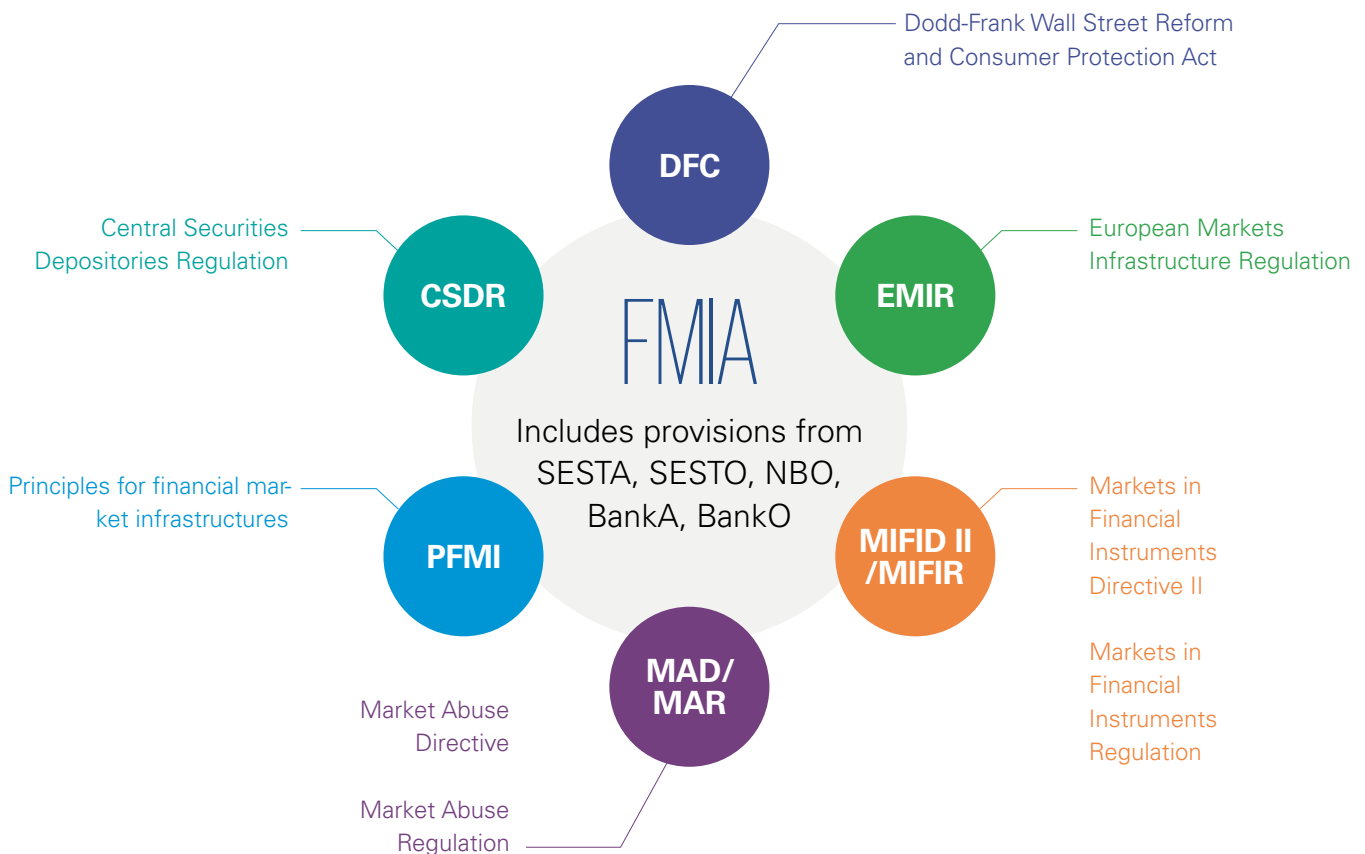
Dodd-Frank Wall Street Reform and Consumer Protection Act

DFC

Central Securities Depositories Regulation

CSDR

European Markets Infrastructure Regulation

EMIR

FMIA

Includes provisions from SESTA, SESTO, NBO, BankA, BankO

Principles for financial market infrastructures

PFMI

MIFID II /MIFIR

Markets in Financial Instruments Directive II

Markets in Financial Instruments Regulation

MAD/ MAR

Market Abuse Directive

Market Abuse Regulation